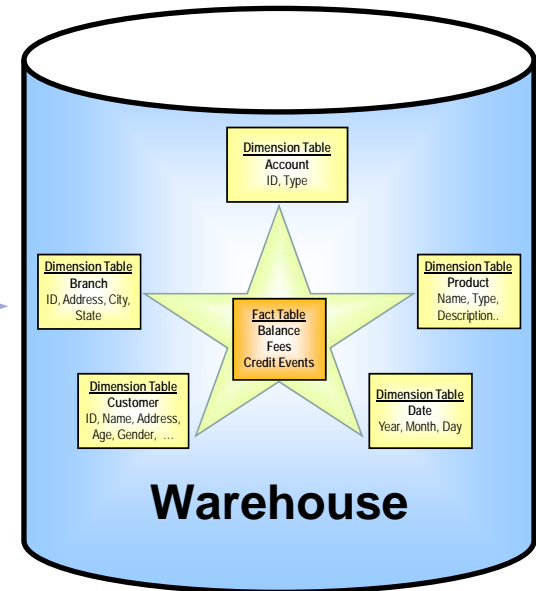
Dimension Table
Account
ID, Type

Dimension Table
Branch
ID, Address, City, State

Dimension Table
Product
Name, Type, Description..

Fact Table
Balance
Fees
Credit Events

Dimension Table
Customer
ID, Name, Address, Age, Gender, …

Dimension Table
Date
Year, Month, Day

Warehouse